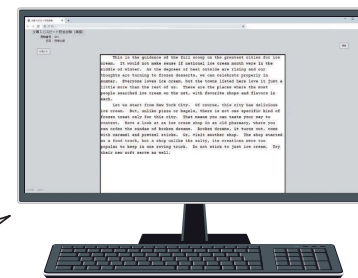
This is the guidance of the full scoop on the greatest cities for ice cream. It could not make sense if national ice cream month were in the middle of winter. As the degrees of heat outside are rising and our thoughts are turning to frozen desserts, we can celebrate properly in summer. Everyone loves ice cream, but the towns listed here love it just a little more than the rest of us. These are the places where the most people searched ice cream on the net, with favorite shops and flavors in each.

Let us start from New York City. Of course, this city has delicious ice cream. But, unlike pizza or bagels, there is not one specific kind of frozen treat only for this city. That means you can taste your way to success. Have a look at an ice cream shop in an old pharmacy, where you can order the sundae of broken dreams. Broken dreams, it turns out, come with caramel and pretzel sticks. Or, visit another shop. The shop started as a food truck, but a shop unlike the salty, its creations were too popular to keep in one moving truck. Do not stick to just ice cream. Try their raw soft serve as well.